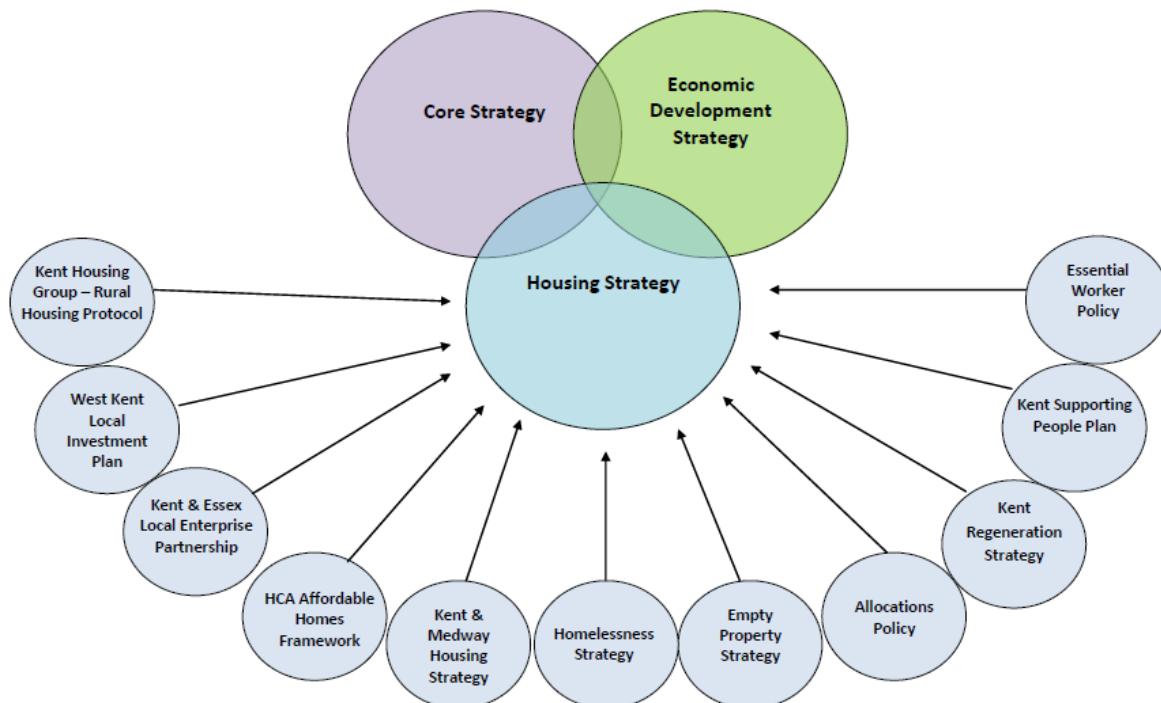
Core Strategy

Economic Development Strategy

Housing Strategy

Kent Housing Group – Rural Housing Protocol

West Kent Local Investment Plan

Kent & Essex Local Enterprise Partnership

HCA Affordable Homes Framework

Kent & Medway Housing Strategy

Homelessness Strategy

Empty Property Strategy

Allocations Policy

Kent Regeneration Strategy

Kent Supporting People Plan

Essential Worker Policy